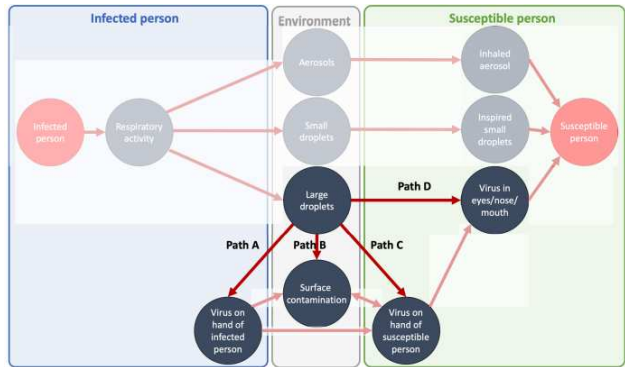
Infected person

Environment

Susceptible person

Infected person

Respiratory activity

Aerosols

Small droplets

Large droplets

Inhaled aerosol

Inspired small droplets

Susceptible person

Path D

Virus in eyes/nose/ mouth

Path A

Path B

Path C

Surface contamination

Virus on hand of infected person

Virus on hand of susceptible person